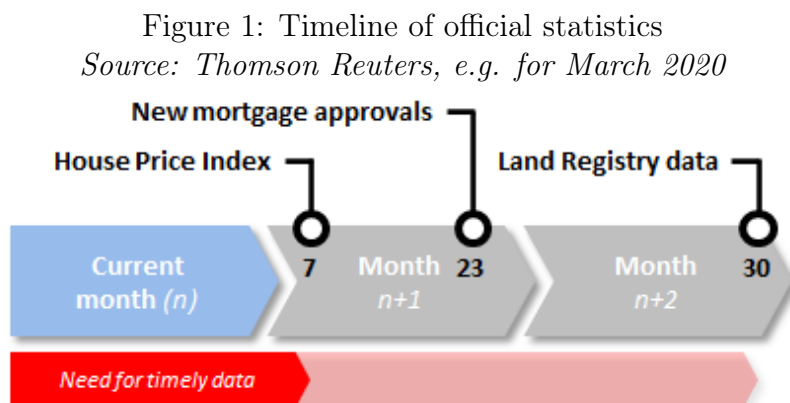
Figure 1: Timeline of official statistics
*Source: Thomson Reuters, e.g. for March 2020*

New mortgage approvals

House Price Index

Land Registry data

Current month *(n)*

7

Month *n+1*

23

Month *n+2*

30

*Need for timely data*